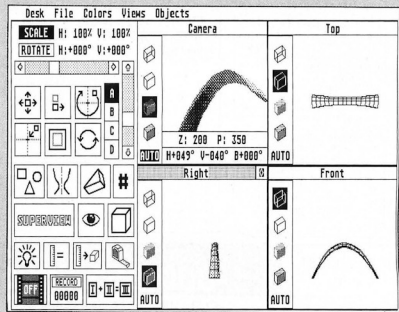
Desk File Colors Views Objects

SCALE H: 100% V: 100%
ROTATE H:+000° V:+000°

A
B
C
D

SUPERVIEW

OFF RECORD 00000 I + II = III

Camera
Z: 200 P: 350
AUTO H+049° V-040° B+000°

Top
AUTO

Right
AUTO

Front
AUTO